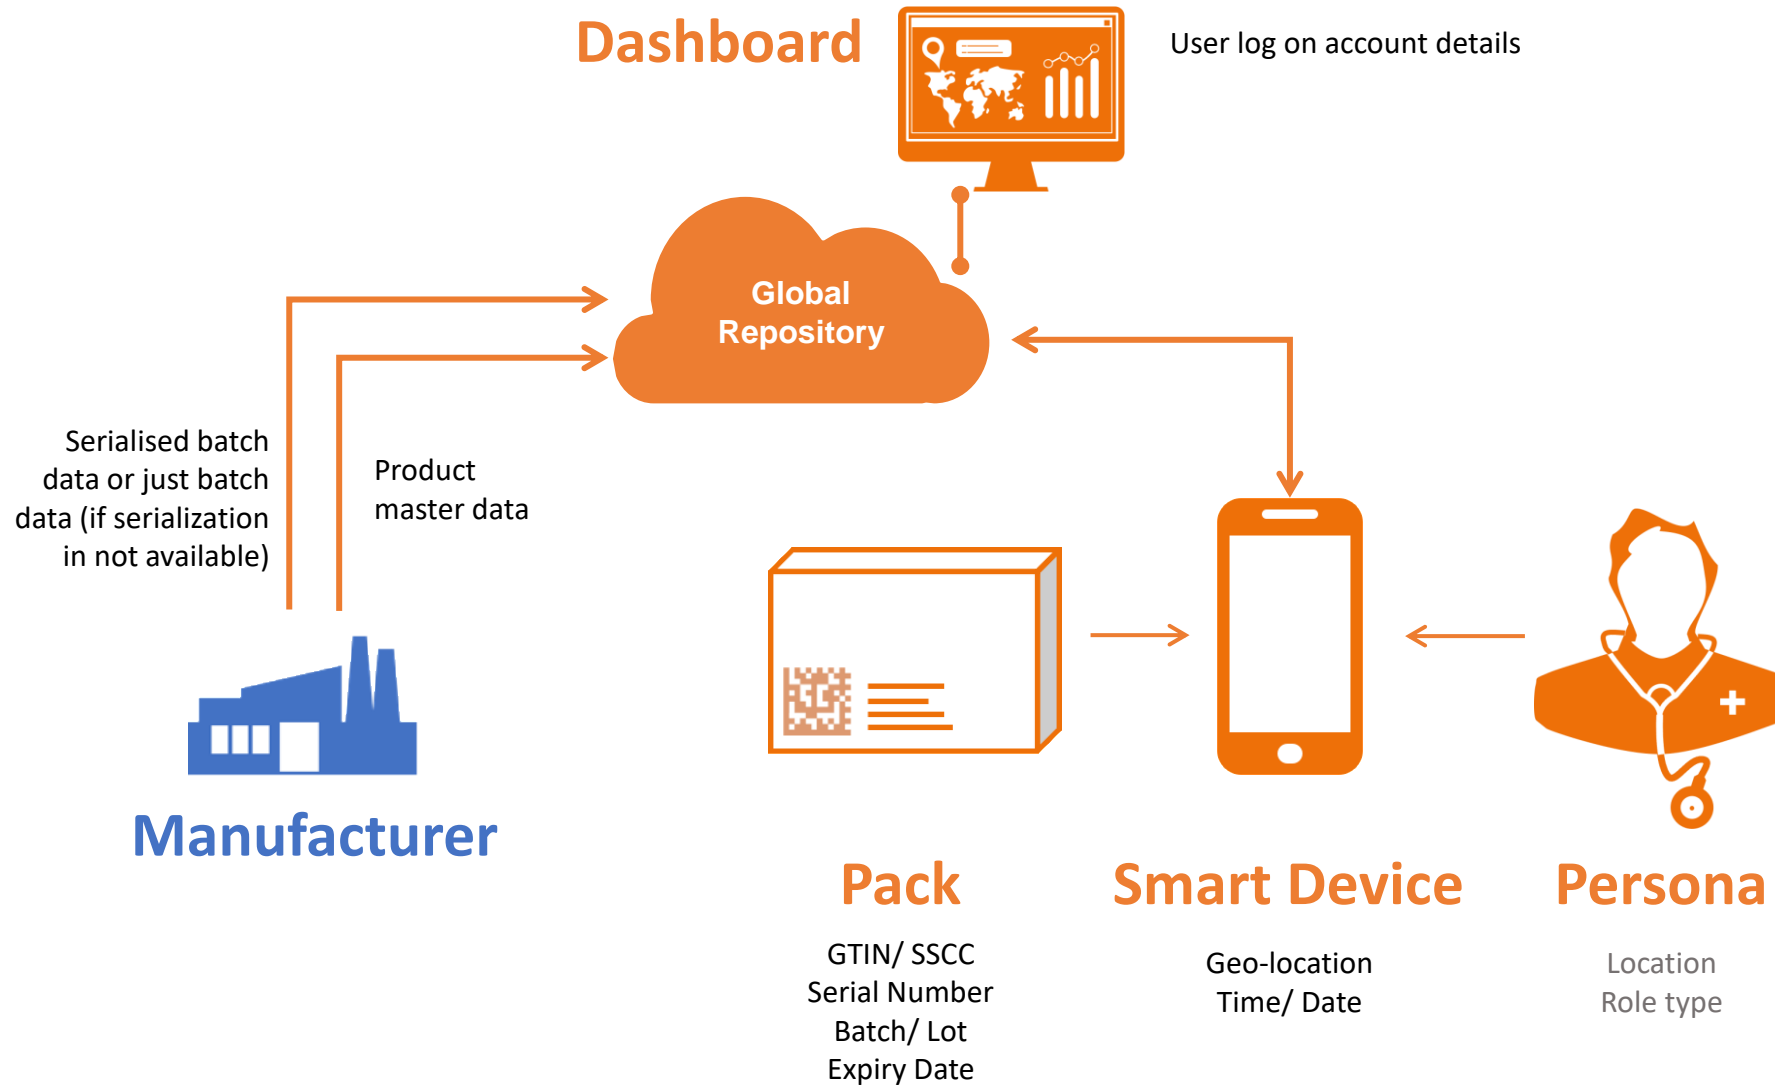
Dashboard

User log on account details

Global Repository

Serialised batch data or just batch data (if serialization in not available)

Product master data

Manufacturer

Pack

GTIN/ SSCC
Serial Number
Batch/ Lot
Expiry Date

Smart Device

Geo-location
Time/ Date

Persona

Location
Role type